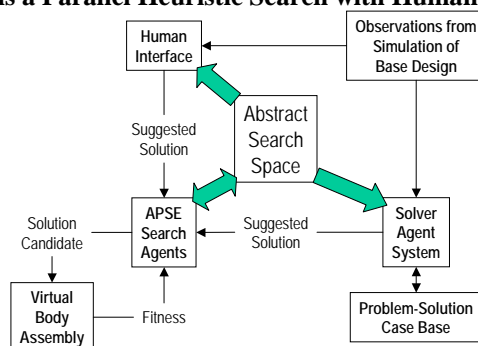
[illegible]s a Parallel Heuristic Search with Human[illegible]

Human Interface

Observations from Simulation of Base Design

Suggested Solution

Abstract Search Space

Solution Candidate

APSE Search Agents

Suggested Solution

Solver Agent System

Virtual Body Assembly

Fitness

Problem-Solution Case Base